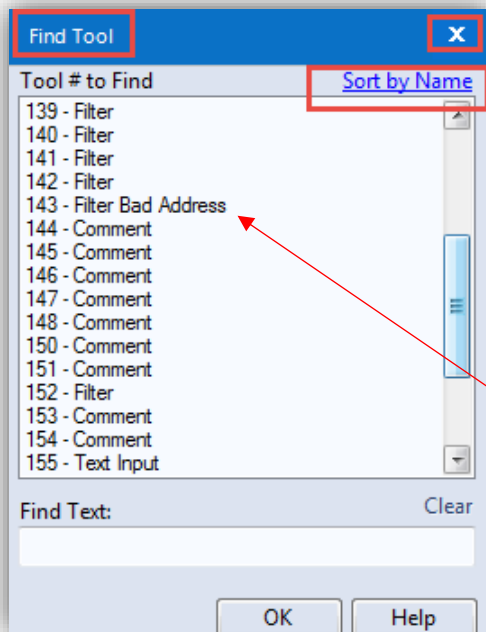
Find Tool

Tool # to Find

Sort by Name

139 - Filter
140 - Filter
141 - Filter
142 - Filter
143 - Filter Bad Address
144 - Comment
145 - Comment
146 - Comment
147 - Comment
148 - Comment
150 - Comment
151 - Comment
152 - Filter
153 - Comment
154 - Comment
155 - Text Input

Find Text:

Clear

OK

Help